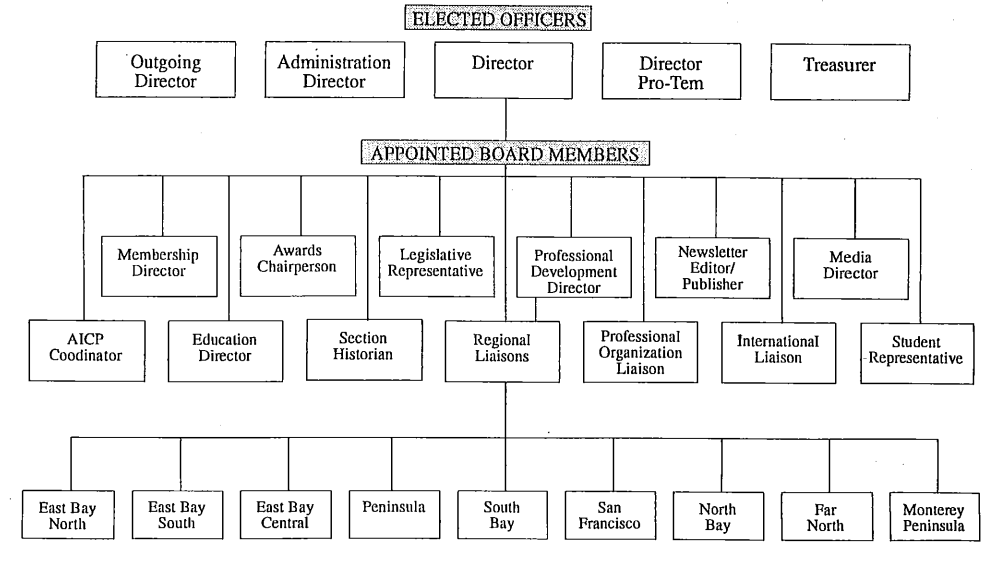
ELECTED OFFICERS

Outgoing Director

Administration Director

Director

Director Pro-Tem

Treasurer

APPOINTED BOARD MEMBERS

Membership Director

Awards Chairperson

Legislative Representative

Professional Development Director

Newsletter Editor/ Publisher

Media Director

AICP Coodinator

Education Director

Section Historian

Regional Liaisons

Professional Organization Liaison

International Liaison

Student Representative

East Bay North

East Bay South

East Bay Central

Peninsula

South Bay

San Francisco

North Bay

Far North

Monterey Peninsula